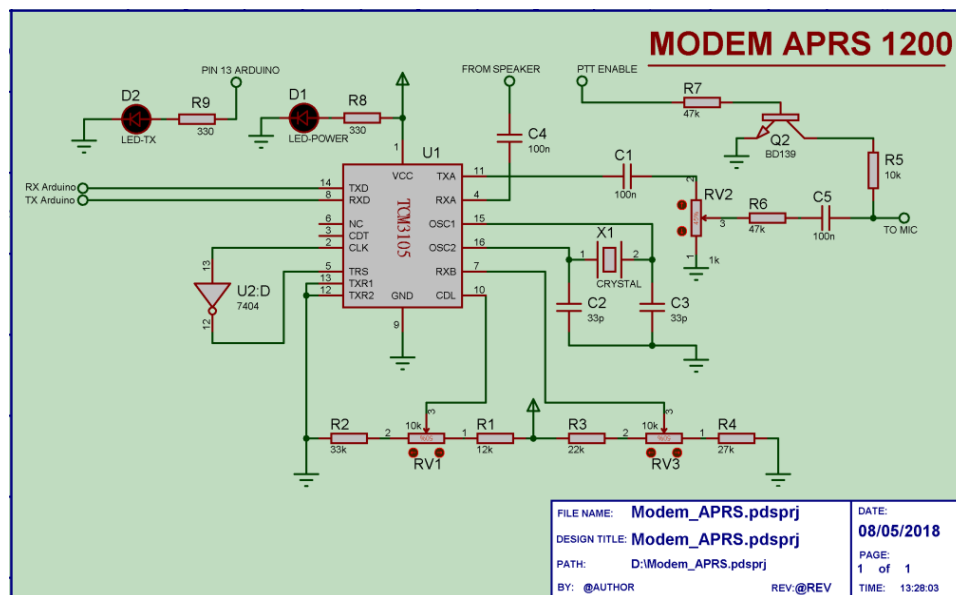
MODEM APRS 1200

PIN 13 ARDUINO
FROM SPEAKER
PTT ENABLE

D2
LED-TX
R9
330
D1
LED-POWER
R8
330
R7
47k
Q2
BD139
C4
100n
U1
1
VCC
TXA 11
RXA 4
OSC1 15
OSC2 16
RXB 7
CDL 10
GND
9
14 TXD
8 RXD
6 NC
3 CDT
2 CLK
5 TRS
13 TXR1
12 TXR2
TCM3105
RX Arduino
TX Arduino
C1
100n
RV2
1k
3
R6
47k
C5
100n
R5
10k
TO MIC
X1
1
2
CRYSTAL
C2
33p
C3
33p
13
U2:D
7404
12
R2
33k
2
10k
3
1
RV1
R1
12k
R3
22k
2
10k
3
1
RV3
R4
27k

FILE NAME: Modem_APRS.pdsprj
DESIGN TITLE: Modem_APRS.pdsprj
PATH: D:\Modem_APRS.pdsprj
BY: @AUTHOR
REV:@REV
DATE:
08/05/2018
PAGE:
1 of 1
TIME: 13:28:03